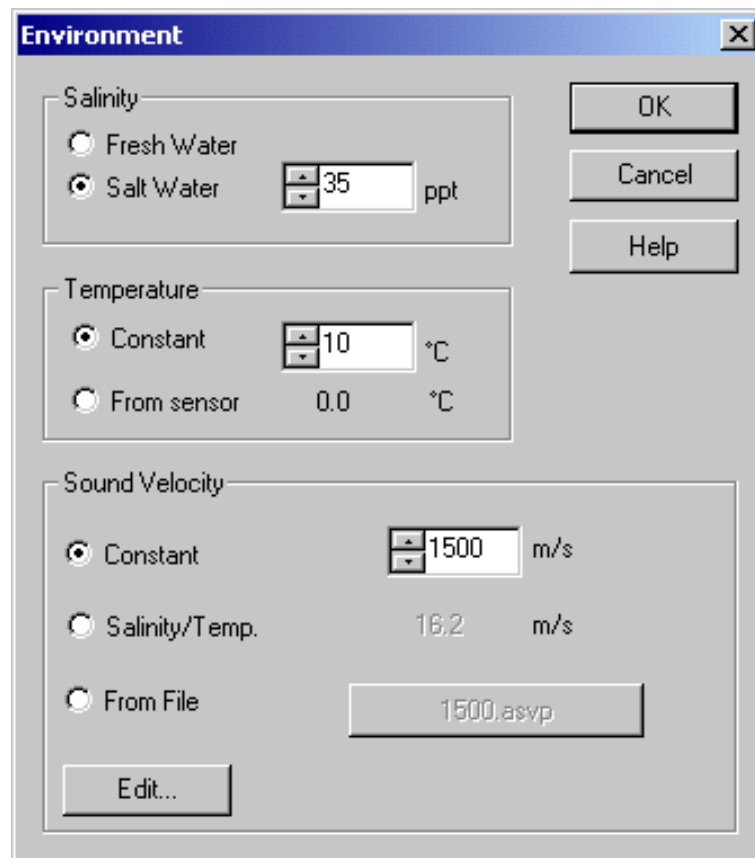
Environment

Salinity
Fresh Water
Salt Water 35 ppt

OK
Cancel
Help

Temperature
Constant 10 °C
From sensor 0.0 °C

Sound Velocity
Constant 1500 m/s
Salinity/Temp. 16.2 m/s
From File 1500.asvp
Edit...